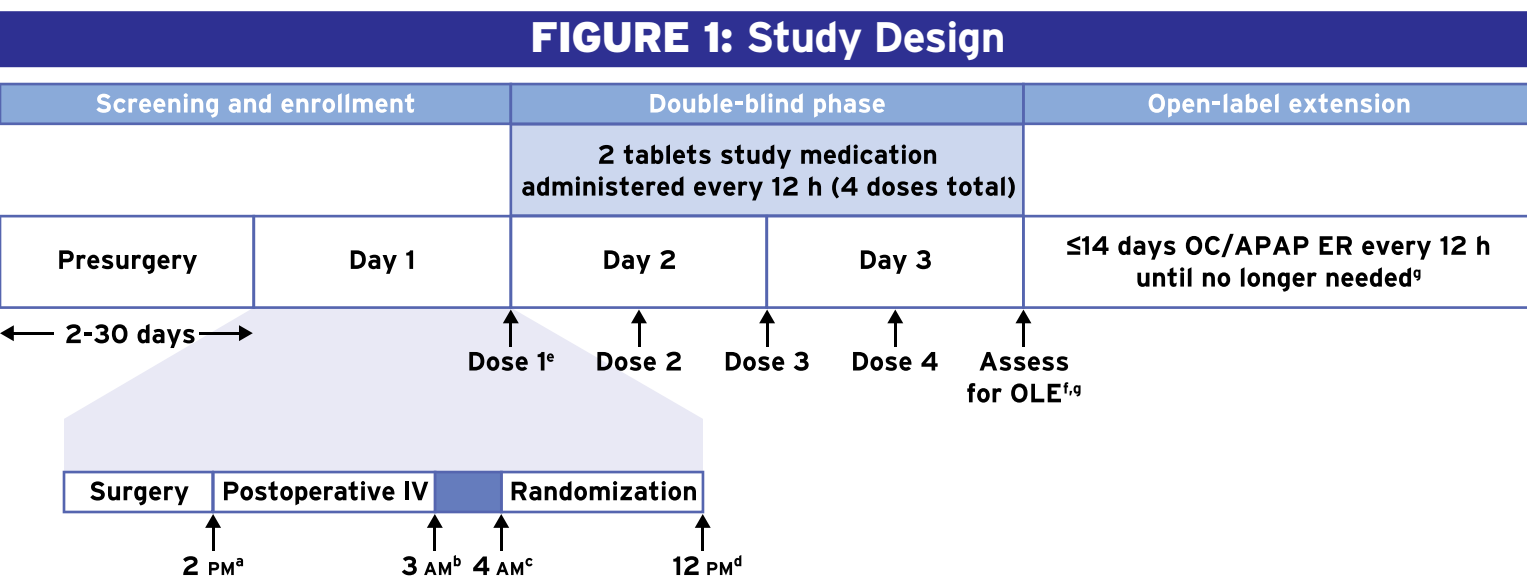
FIGURE 1: Study Design

| Screening and enrollment | | Double-blind phase | | Open-label extension |
|---|---|---|---|---|
| | | 2 tablets study medication administered every 12 h (4 doses total) | | |
| Presurgery | Day 1 | Day 2 | Day 3 | ≤14 days OC/APAP ER every 12 h until no longer needed$^g$ |

2-30 days

Dose 1$^e$ Dose 2 Dose 3 Dose 4 Assess for OLE$^{f,g}$

Surgery Postoperative IV Randomization

2 PM$^a$ 3 AM$^b$ 4 AM$^c$ 12 PM$^d$